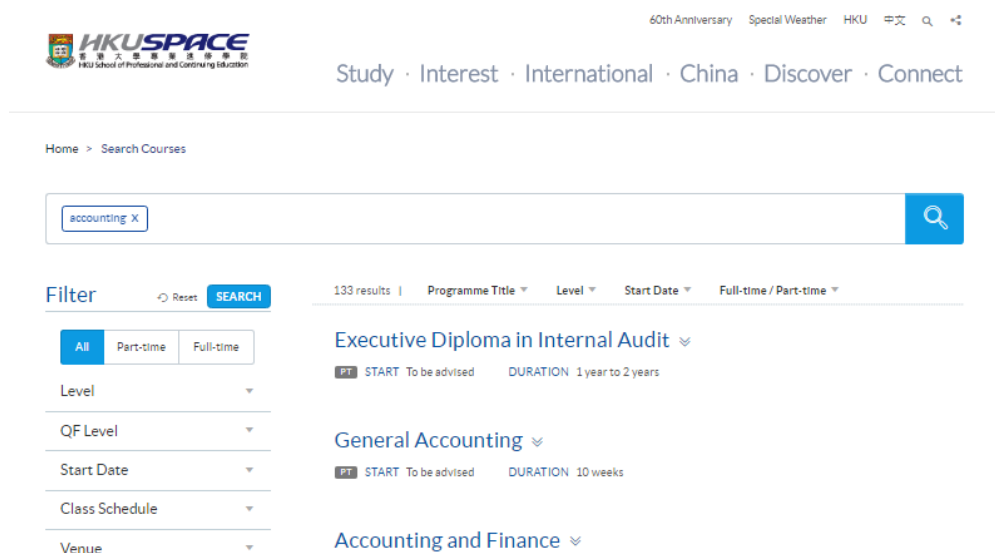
60th Anniversary Special Weather HKU 中文

HKUSPACE
香港大學專業進修學院
HKU School of Professional and Continuing Education

Study · Interest · International · China · Discover · Connect

Home > Search Courses

accounting X

Filter Reset SEARCH

All Part-time Full-time

Level

QF Level

Start Date

Class Schedule

Venue

133 results | Programme Title Level Start Date Full-time / Part-time

Executive Diploma in Internal Audit

PT START To be advised DURATION 1 year to 2 years

General Accounting

PT START To be advised DURATION 10 weeks

Accounting and Finance